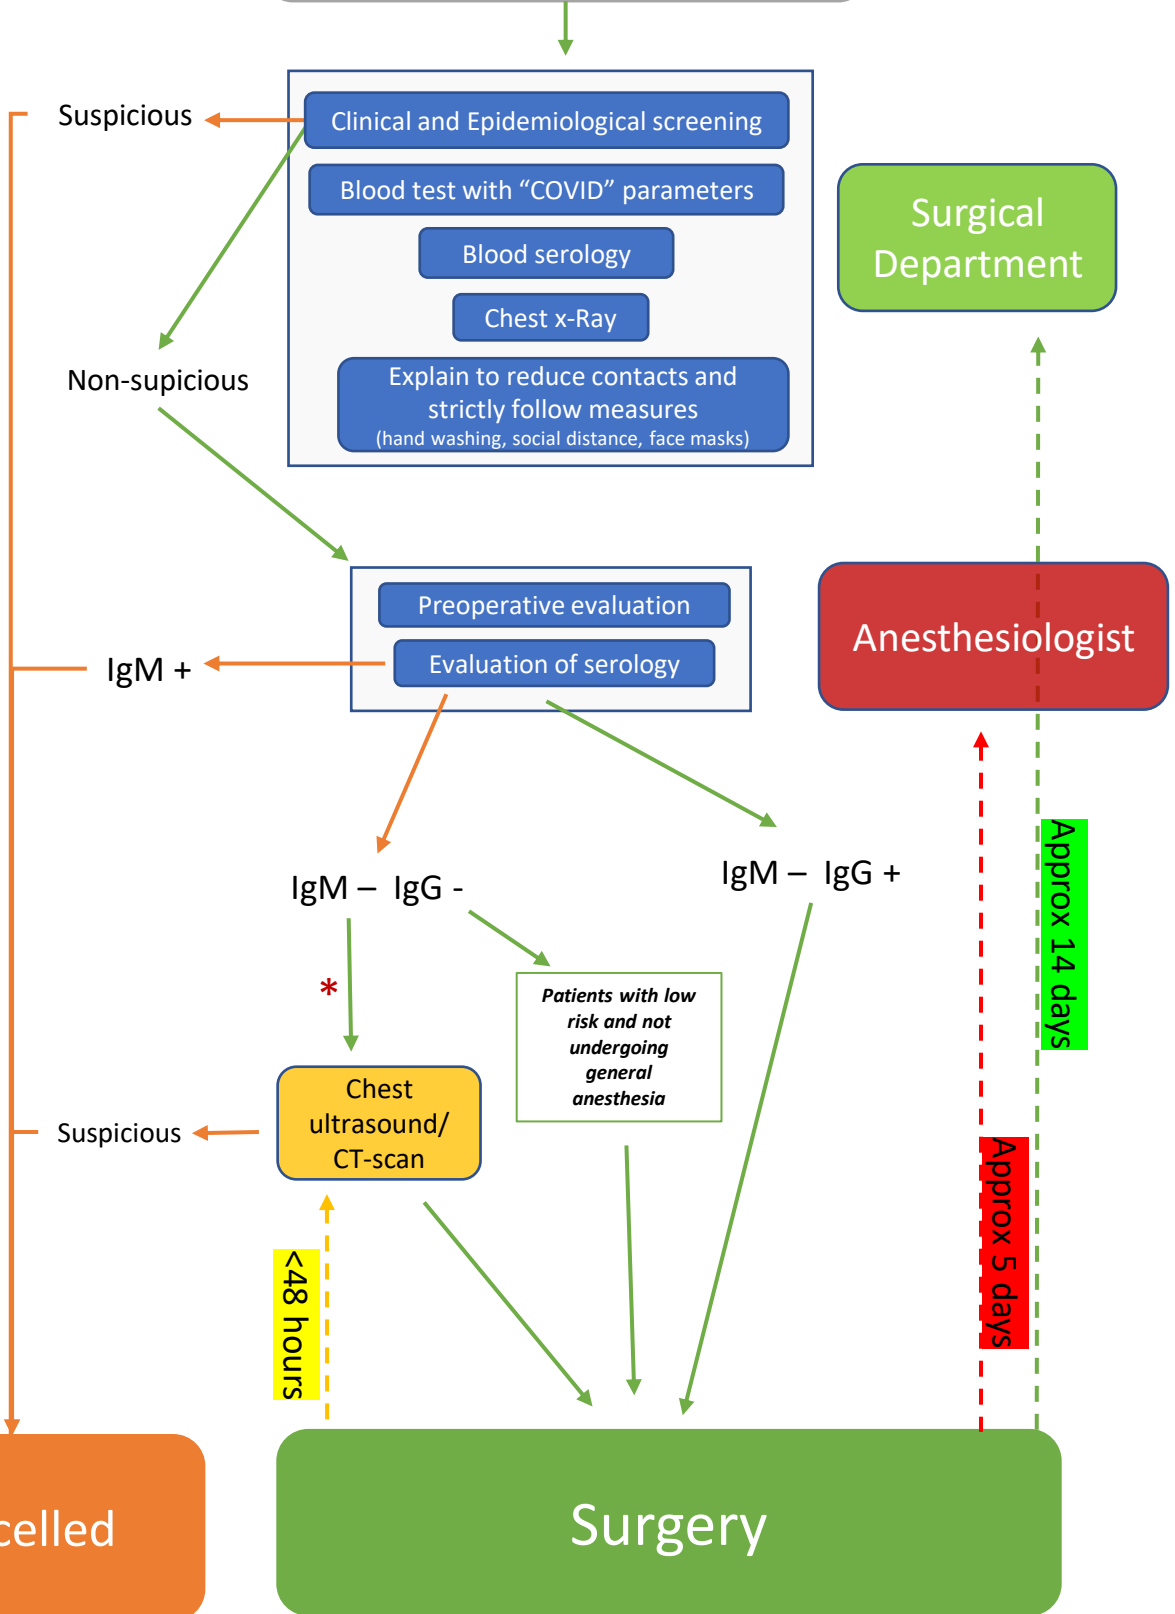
Suspicious

Clinical and Epidemiological screening

Blood test with "COVID" parameters

Blood serology

Chest x-Ray

Explain to reduce contacts and strictly follow measures (hand washing, social distance, face masks)

Surgical Department

Non-supicious

Preoperative evaluation

Evaluation of serology

IgM +

Anesthesiologist

IgM – IgG -

IgM – IgG +

Approx 14 days

*

Patients with low risk and not undergoing general anesthesia

Suspicious

Chest ultrasound/ CT-scan

Approx 5 days

<48 hours

celled

Surgery